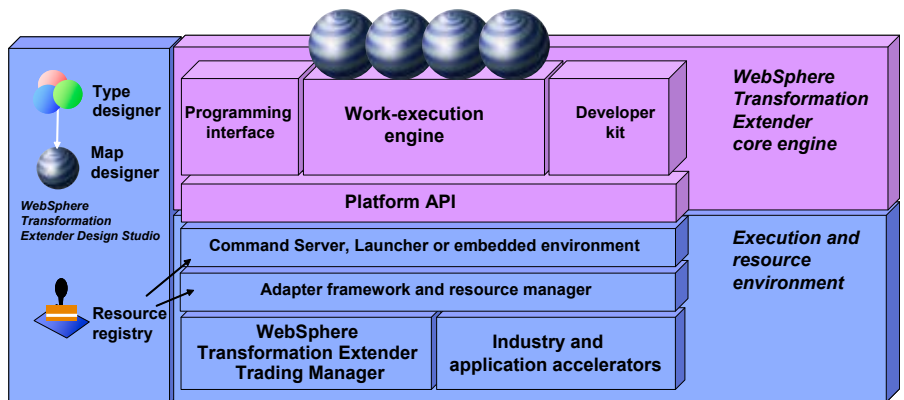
Type designer

Map designer

WebSphere Transformation Extender Design Studio

Resource registry

Programming interface

Work-execution engine

Developer kit

WebSphere Transformation Extender core engine

Platform API

Command Server, Launcher or embedded environment

Execution and resource environment

Adapter framework and resource manager

WebSphere Transformation Extender Trading Manager

Industry and application accelerators